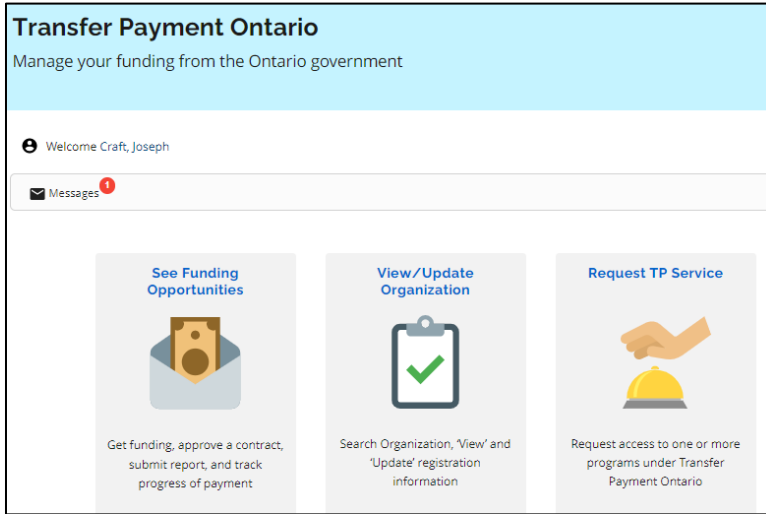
Transfer Payment Ontario

Manage your funding from the Ontario government

Welcome Craft, Joseph

Messages 1

See Funding Opportunities

Get funding, approve a contract, submit report, and track progress of payment

View/Update Organization

Search Organization, 'View' and 'Update' registration information

Request TP Service

Request access to one or more programs under Transfer Payment Ontario